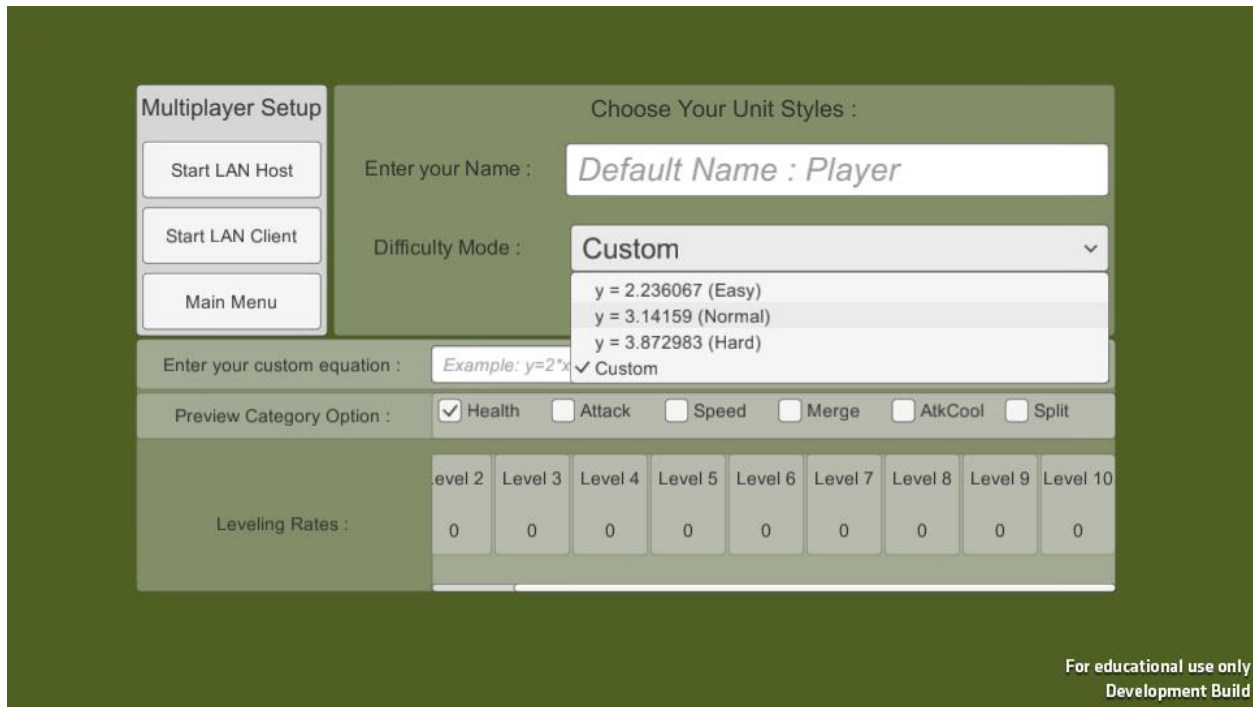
Multiplayer Setup

Start LAN Host

Start LAN Client

Main Menu

Choose Your Unit Styles :

Enter your Name :

Default Name : Player

Difficulty Mode :

Custom

y = 2.236067 (Easy)
y = 3.14159 (Normal)
y = 3.872983 (Hard)
✓ Custom

Enter your custom equation :

Example: y=2*x

Preview Category Option :

Health
Attack
Speed
Merge
AtkCool
Split

Leveling Rates :

| .evel 2 | Level 3 | Level 4 | Level 5 | Level 6 | Level 7 | Level 8 | Level 9 | Level 10 |
|---|---|---|---|---|---|---|---|---|
| 0 | 0 | 0 | 0 | 0 | 0 | 0 | 0 | 0 |

For educational use only
Development Build